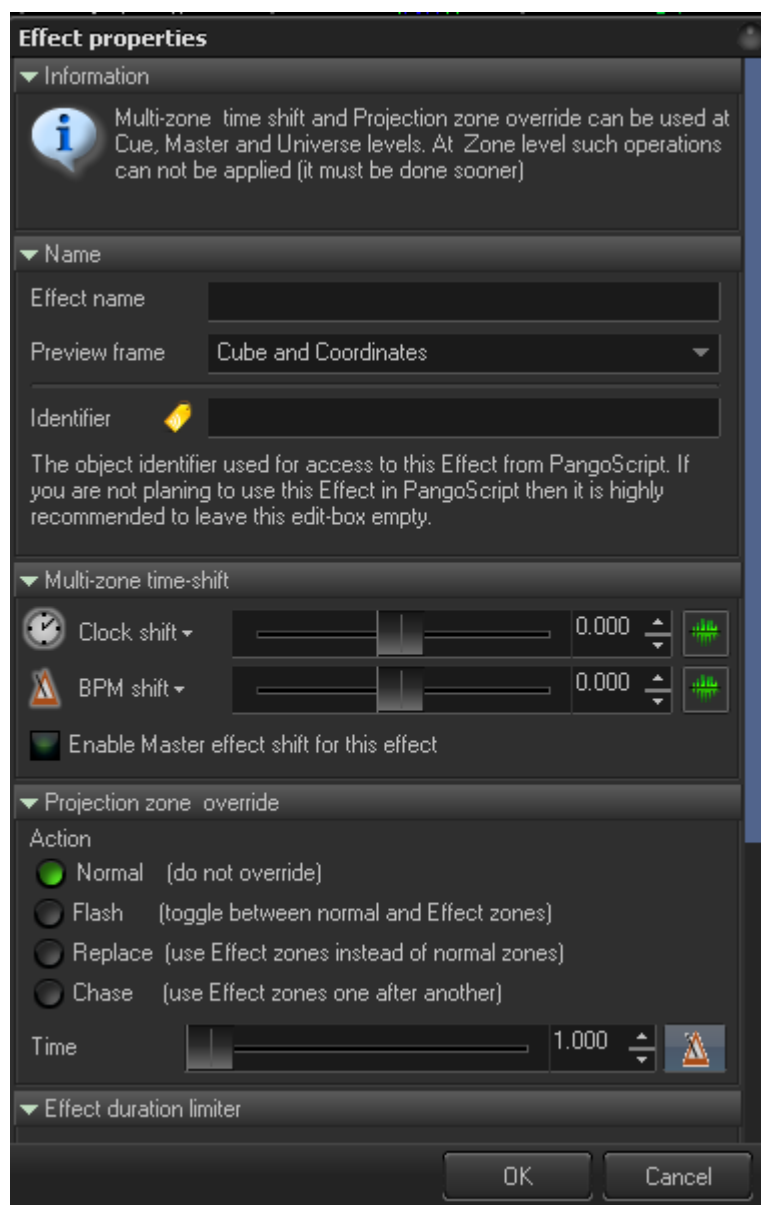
Effect properties

Information

Multi-zone time shift and Projection zone override can be used at Cue, Master and Universe levels. At Zone level such operations can not be applied (it must be done sooner)

Name

Effect name

Preview frame Cube and Coordinates

Identifier

The object identifier used for access to this Effect from PangoScript. If you are not planing to use this Effect in PangoScript then it is highly recommended to leave this edit-box empty.

Multi-zone time-shift

Clock shift 0.000

BPM shift 0.000

Enable Master effect shift for this effect

Projection zone override

Action

Normal (do not override)

Flash (toggle between normal and Effect zones)

Replace (use Effect zones instead of normal zones)

Chase (use Effect zones one after another)

Time 1.000

Effect duration limiter

OK Cancel